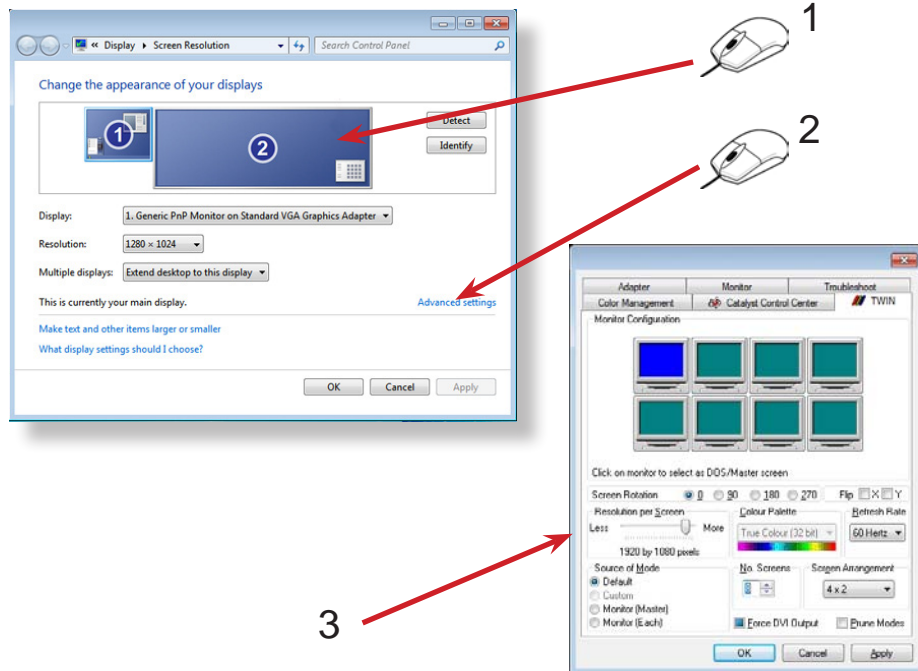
« Display ▸ Screen Resolution

Search Control Panel

Change the appearance of your displays

1

2

Detect

Identify

Display: 1. Generic PnP Monitor on Standard VGA Graphics Adapter

Resolution: 1280 × 1024

Multiple displays: Extend desktop to this display

This is currently your main display.

Advanced settings

Make text and other items larger or smaller

What display settings should I choose?

OK Cancel Apply

1

2

3

Adapter Monitor Troubleshoot

Color Management Catalyst Control Center TWIN

Monitor Configuration

Click on monitor to select as DOS/Master screen

Screen Rotation 0 90 180 270 Flip X Y

Resolution per Screen

Less More

1920 by 1080 pixels

Colour Palette

True Colour (32 bit)

Refresh Rate

60 Hertz

Source of Mode

Default

Custom

Monitor (Master)

Monitor (Each)

No. Screens

8

Screen Arrangement

4 x 2

Force DVI Output

Prune Modes

OK Cancel Apply